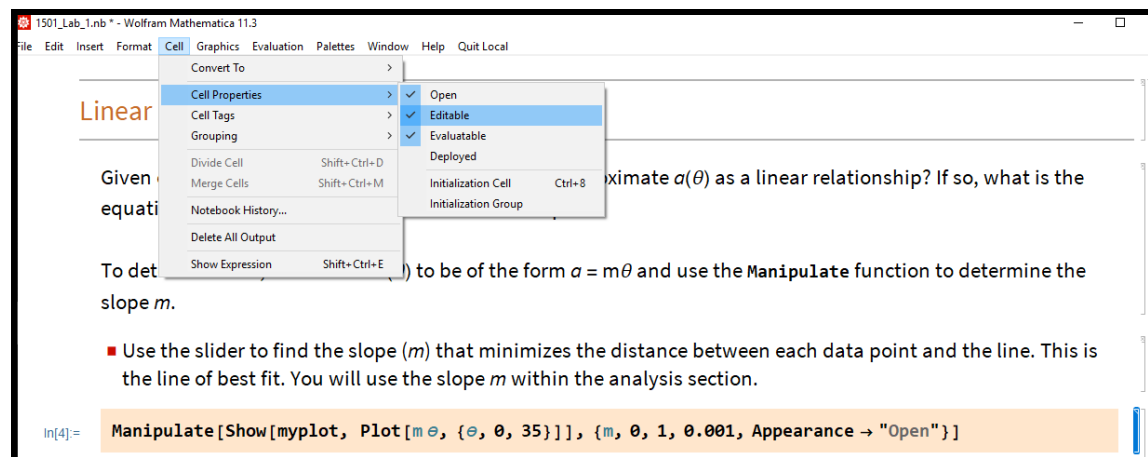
1501_Lab_1.nb * - Wolfram Mathematica 11.3

File Edit Insert Format Cell Graphics Evaluation Palettes Window Help Quit Local

Convert To >
Cell Properties >
Cell Tags >
Grouping >
Divide Cell Shift+Ctrl+D
Merge Cells Shift+Ctrl+M
Notebook History...
Delete All Output
Show Expression Shift+Ctrl+E

Open
Editable
Evaluatable
Deployed
Initialization Cell Ctrl+8
Initialization Group

Linear

Given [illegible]ximate $a(\theta)$ as a linear relationship? If so, what is the equati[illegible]

To det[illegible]) to be of the form $a = m\theta$ and use the Manipulate function to determine the slope $m$.

Use the slider to find the slope ($m$) that minimizes the distance between each data point and the line. This is the line of best fit. You will use the slope $m$ within the analysis section.

In[4]:= Manipulate[Show[myplot, Plot[m θ, {θ, 0, 35}]], {m, 0, 1, 0.001, Appearance → "Open"}]